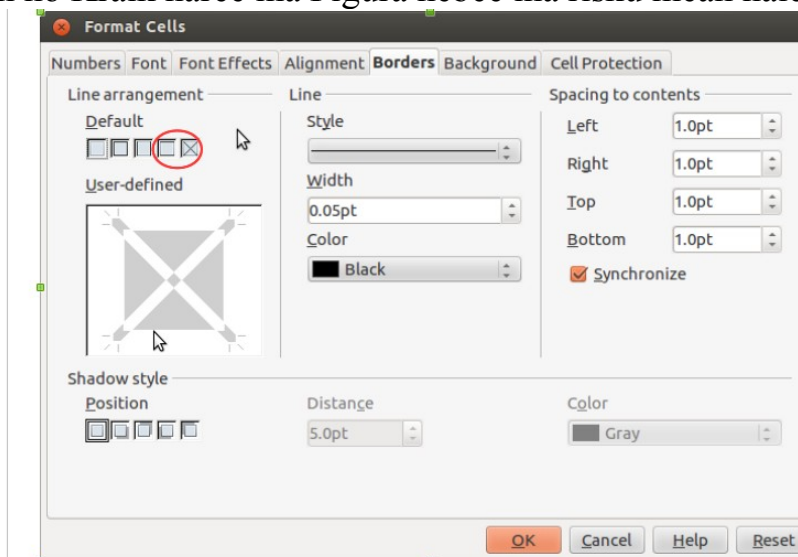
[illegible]

Format Cells

Numbers Font Font Effects Alignment Borders Background Cell Protection

Line arrangement

Default

User-defined

Line

Style

Width

0.05pt

Color

Black

Spacing to contents

Left 1.0pt

Right 1.0pt

Top 1.0pt

Bottom 1.0pt

Synchronize

Shadow style

Position

Distance

5.0pt

Color

Gray

OK Cancel Help Reset